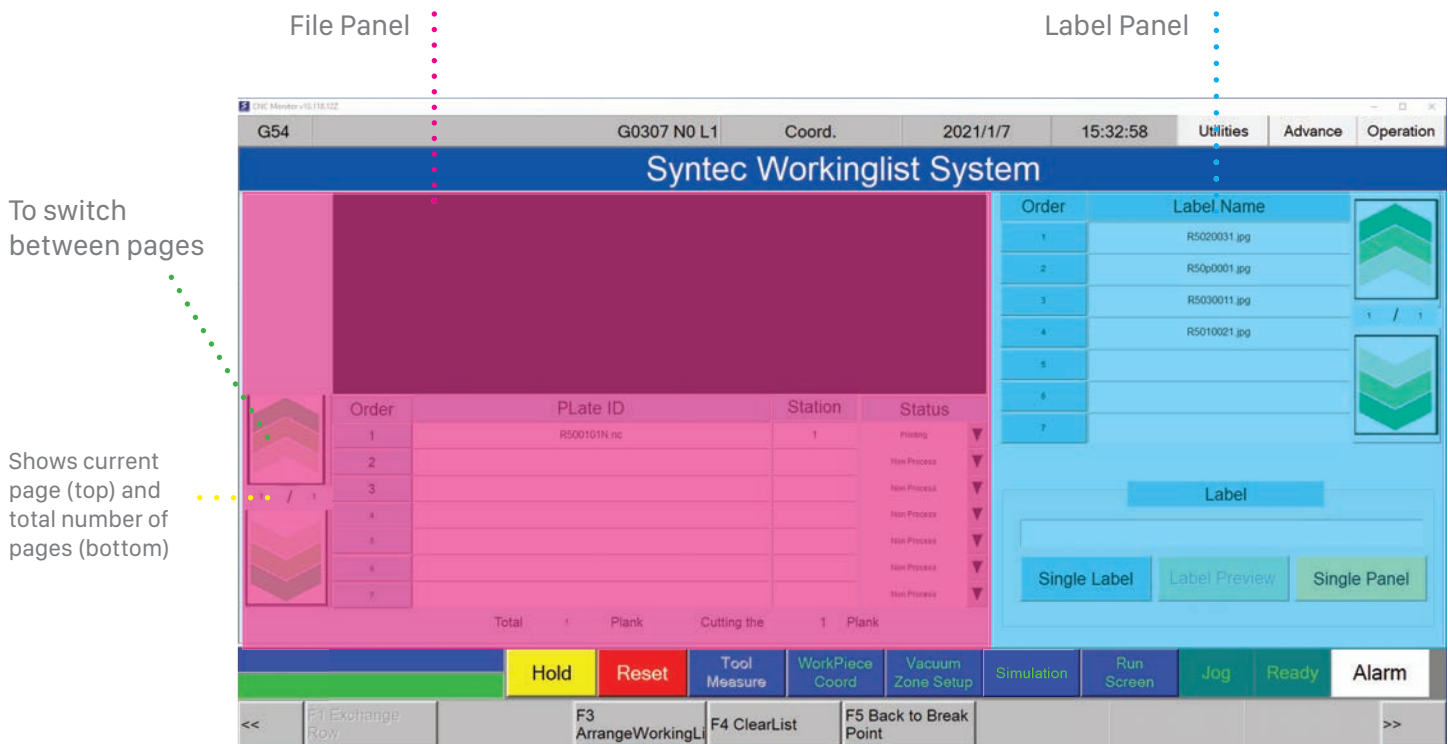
File Panel

Label Panel

To switch between pages

Shows current page (top) and total number of pages (bottom)

CNC Monitor v10.118.12Z

| G54 | G0307 N0 L1 | Coord. | 2021/1/7 | 15:32:58 | Utilities | Advance | Operation |
|---|---|---|---|---|---|---|---|

Syntec Workinglist System

| Order | PLate ID | Station | Status |
|---|---|---|---|
| 1 | R500101N.nc | 1 | Printing |
| 2 | | | Non Process |
| 3 | | | Non Process |
| 4 | | | Non Process |
| 5 | | | Non Process |
| 6 | | | Non Process |
| 7 | | | Non Process |

1 / 1

Total 1 Plank Cutting the 1 Plank

| Order | Label Name |
|---|---|
| 1 | R5020031.jpg |
| 2 | R50p0001.jpg |
| 3 | R5030011.jpg |
| 4 | R5010021.jpg |
| 5 | |
| 6 | |
| 7 | |

1 / 1

Label

Single Label   Label Preview   Single Panel

Hold   Reset   Tool Measure   WorkPiece Coord   Vacuum Zone Setup   Simulation   Run Screen   Jog   Ready   Alarm

<<   F1 Exchange Row   F3 ArrangeWorkingLi   F4 ClearList   F5 Back to Break Point   >>